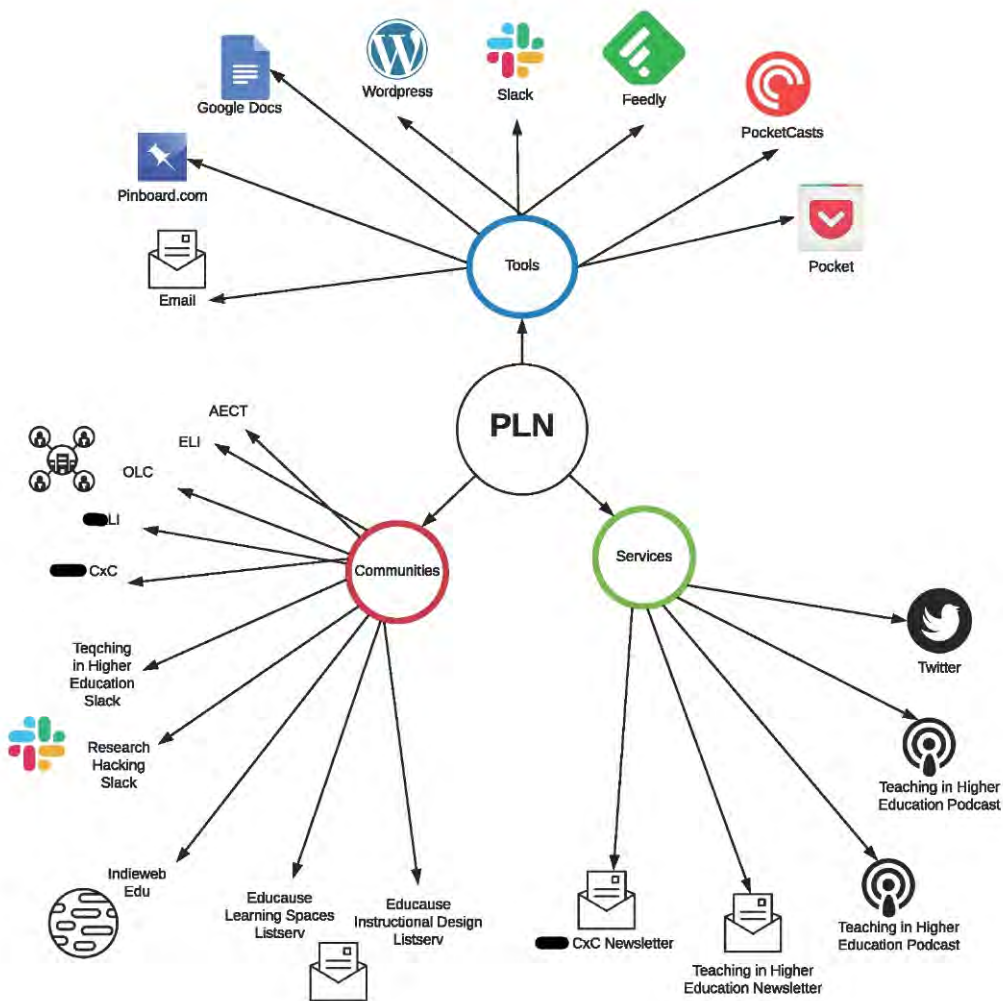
Google Docs

Wordpress

Slack

Feedly

PocketCasts

Pinboard.com

Pocket

Email

Tools

PLN

AECT

ELI

OLC

LI

CxC

Communities

Services

Twitter

Teqching in Higher Education Slack

Research Hacking Slack

Teaching in Higher Education Podcast

Indieweb Edu

Educause Learning Spaces Listserv

Educause Instructional Design Listserv

CxC Newsletter

Teaching in Higher Education Newsletter

Teaching in Higher Education Podcast